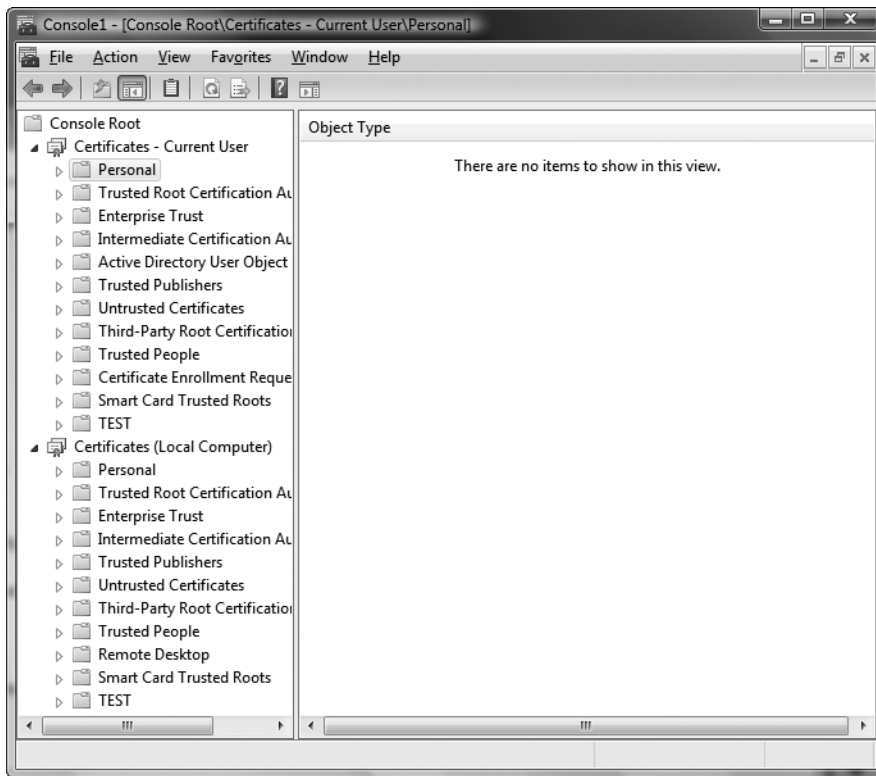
Console1 - [Console Root\Certificates - Current User\Personal]

File Action View Favorites Window Help

Console Root
Certificates - Current User
Personal
Trusted Root Certification Au
Enterprise Trust
Intermediate Certification Au
Active Directory User Object
Trusted Publishers
Untrusted Certificates
Third-Party Root Certificatio
Trusted People
Certificate Enrollment Reque
Smart Card Trusted Roots
TEST
Certificates (Local Computer)
Personal
Trusted Root Certification Au
Enterprise Trust
Intermediate Certification Au
Trusted Publishers
Untrusted Certificates
Third-Party Root Certificatio
Trusted People
Remote Desktop
Smart Card Trusted Roots
TEST

Object Type

There are no items to show in this view.